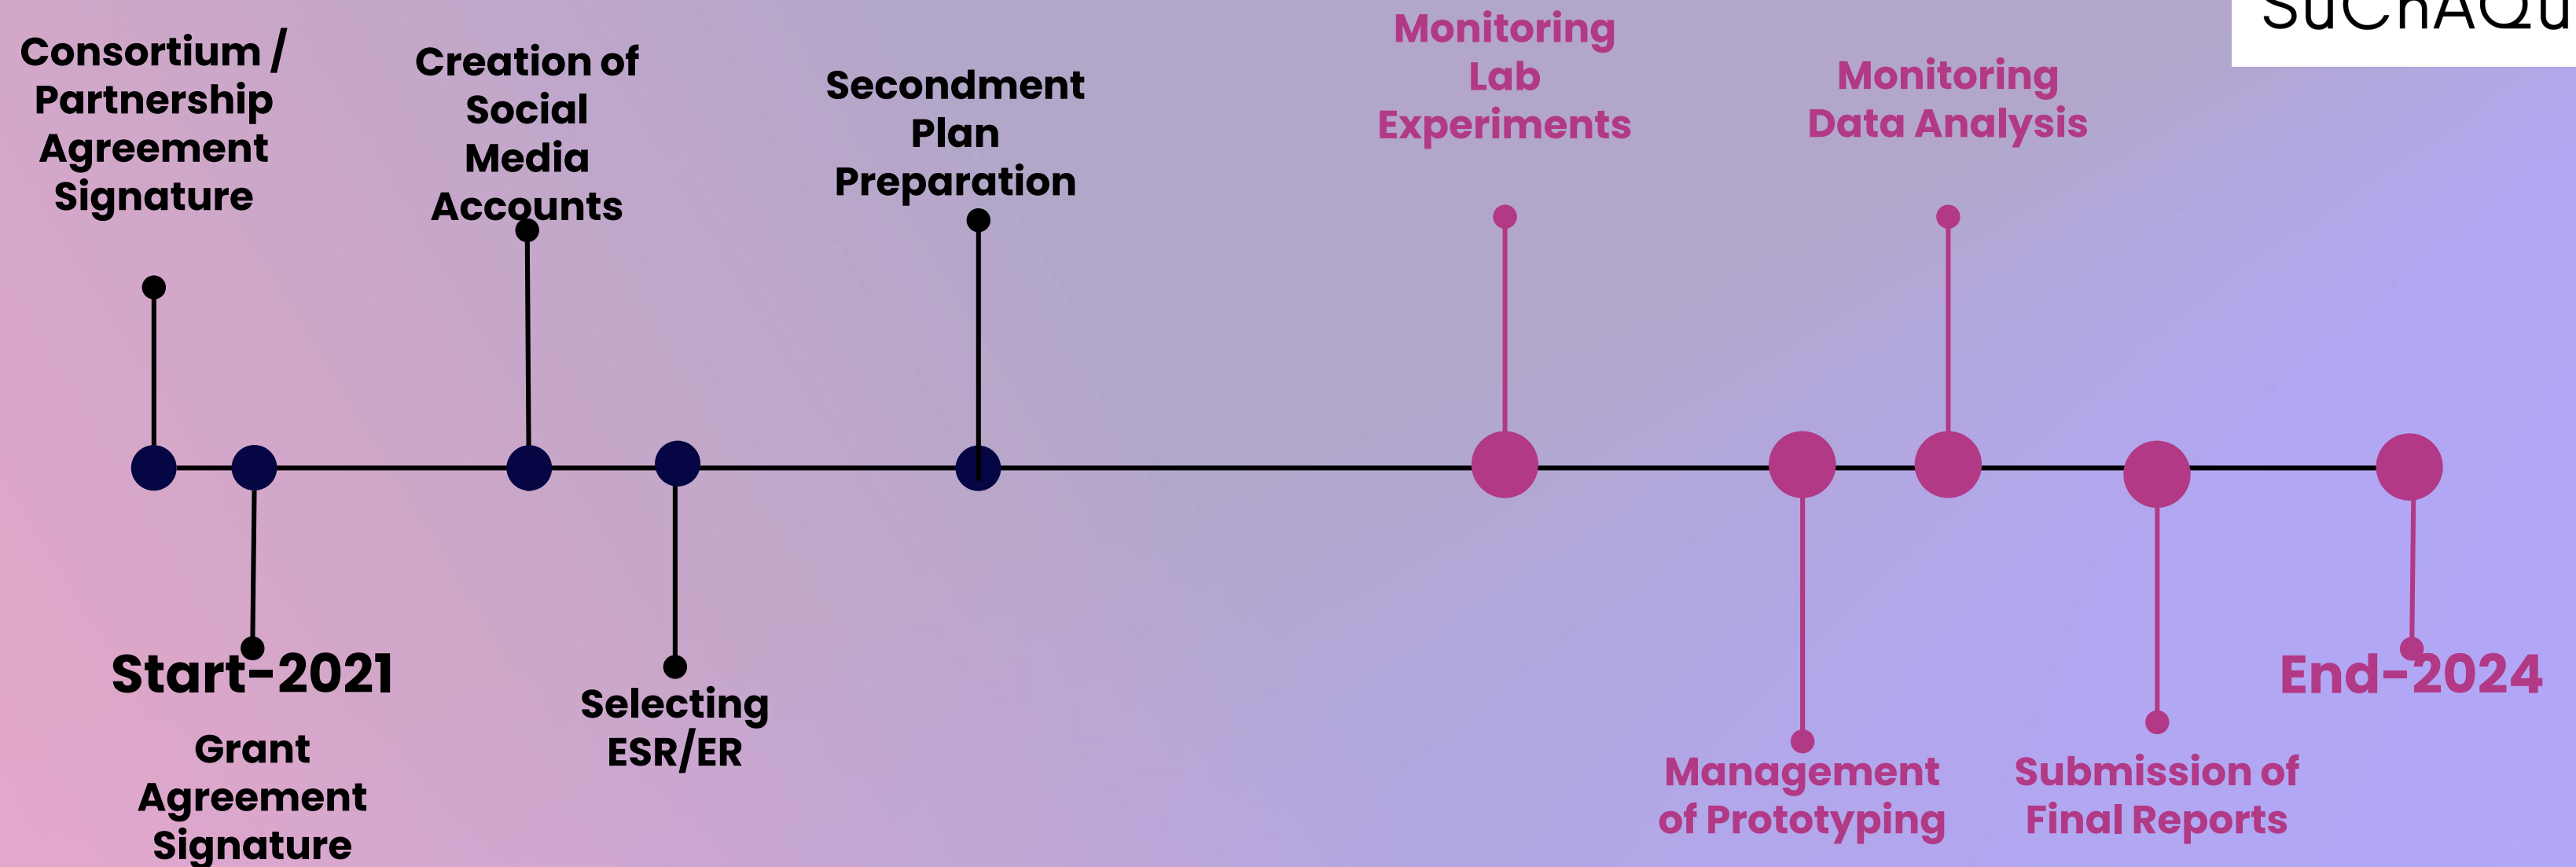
SuChAQu

Consortium / Partnership Agreement Signature

Creation of Social Media Accounts

Secondment Plan Preparation

Monitoring Lab Experiments

Monitoring Data Analysis

Start-2021

Grant Agreement Signature

Selecting ESR/ER

Management of Prototyping

Submission of Final Reports

End-2024